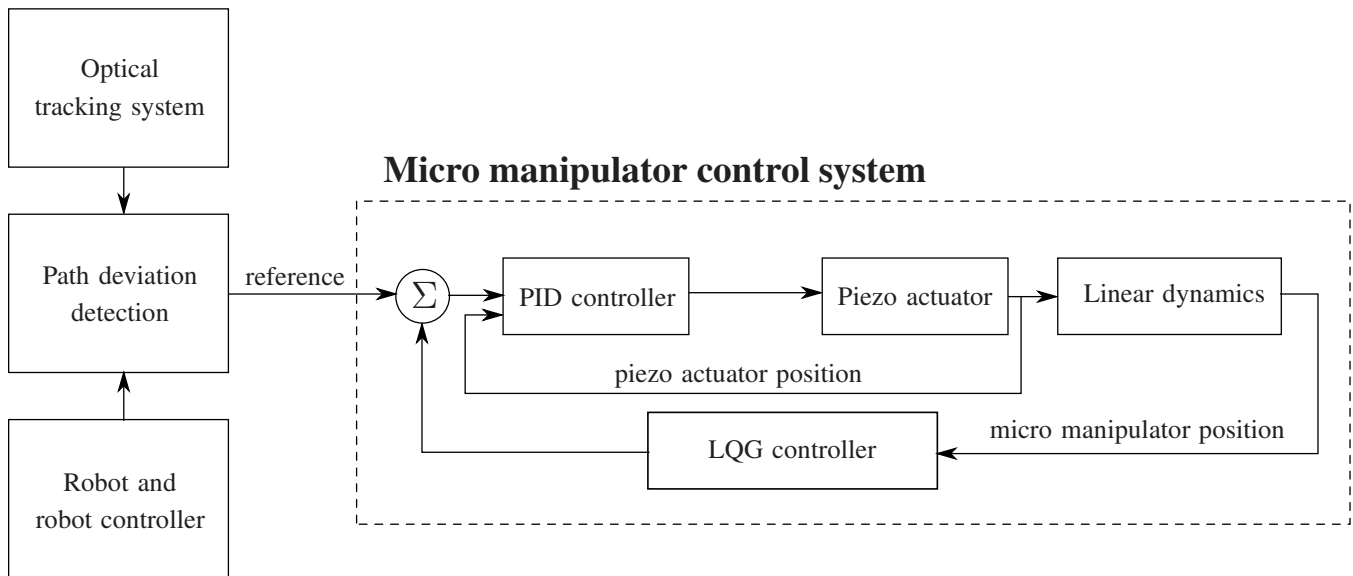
Optical tracking system

Path deviation detection

Robot and robot controller

Micro manipulator control system

reference

$\Sigma$

PID controller

Piezo actuator

Linear dynamics

piezo actuator position

LQG controller

micro manipulator position